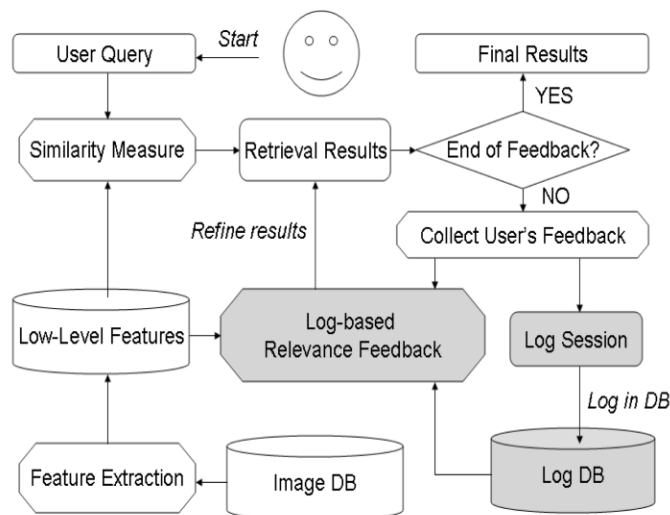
Start

User Query

Final Results

YES

Similarity Measure

Retrieval Results

End of Feedback?

NO

Refine results

Collect User's Feedback

Low-Level Features

Log-based Relevance Feedback

Log Session

Log in DB

Feature Extraction

Image DB

Log DB